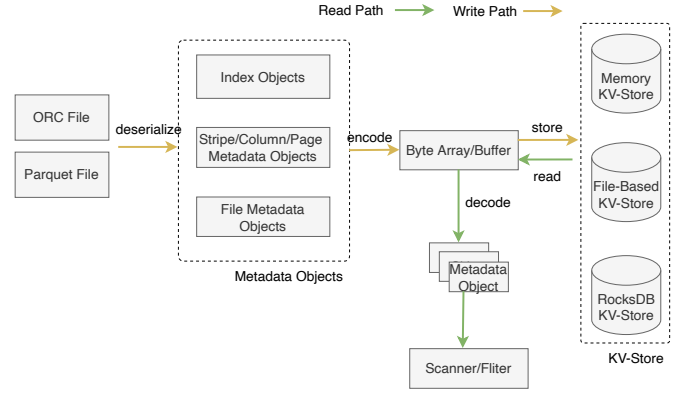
Read Path Write Path

ORC File

Parquet File

deserialize

Index Objects

Stripe/Column/Page Metadata Objects

File Metadata Objects

Metadata Objects

encode

Byte Array/Buffer

store

read

decode

Metadata Object

Scanner/Fliter

Memory KV-Store

File-Based KV-Store

RocksDB KV-Store

KV-Store